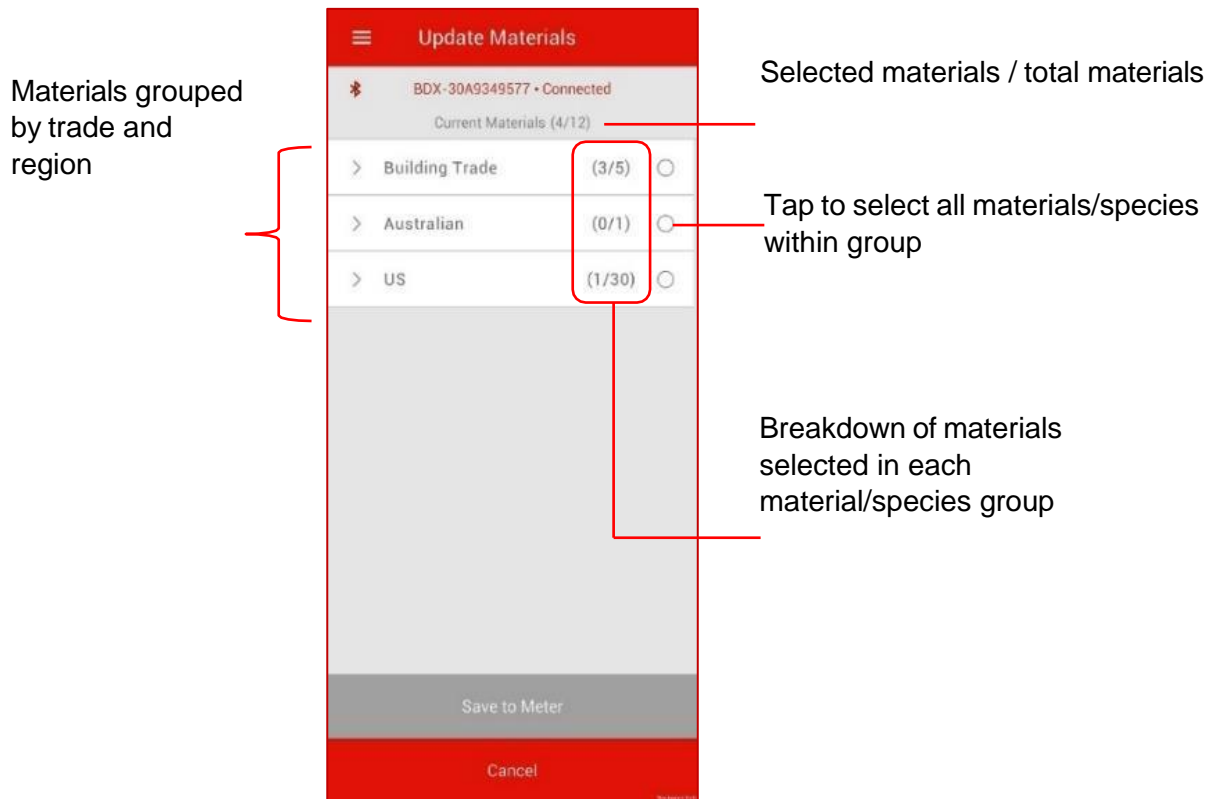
Update Materials

BDX-30A9349577 • Connected

Current Materials (4/12)

Building Trade (3/5)

Australian (0/1)

US (1/30)

Save to Meter

Cancel

Materials grouped by trade and region

Selected materials / total materials

Tap to select all materials/species within group

Breakdown of materials selected in each material/species group